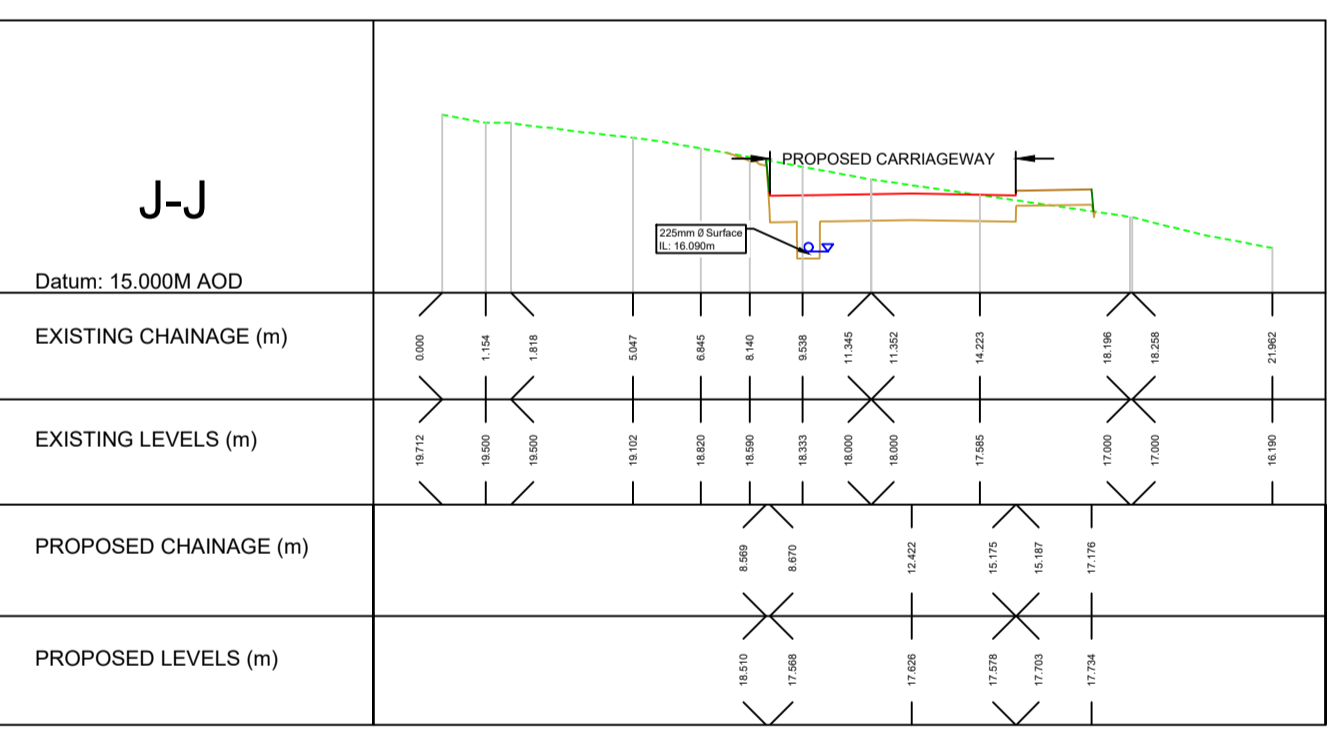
J-J

Datum: 15.000M AOD

PROPOSED CARRIAGEWAY

225mm Ø Surface
IL: 16.090m

| EXISTING CHAINAGE (m) | 0.000 | 1.154 | 1.818 | 5.047 | 6.845 | 8.140 | 9.538 | 11.345 | 11.352 | 14.223 | 18.196 | 18.258 | 21.962 |
|---|---|---|---|---|---|---|---|---|---|---|---|---|---|
| EXISTING LEVELS (m) | 19.712 | 19.500 | 19.500 | 19.102 | 18.820 | 18.590 | 18.333 | 18.000 | 18.000 | 17.585 | 17.000 | 17.000 | 16.190 |

| PROPOSED CHAINAGE (m) | 8.569 | 8.670 | 12.422 | 15.175 | 15.187 | 17.176 |
|---|---|---|---|---|---|---|
| PROPOSED LEVELS (m) | 18.510 | 17.568 | 17.626 | 17.578 | 17.703 | 17.734 |